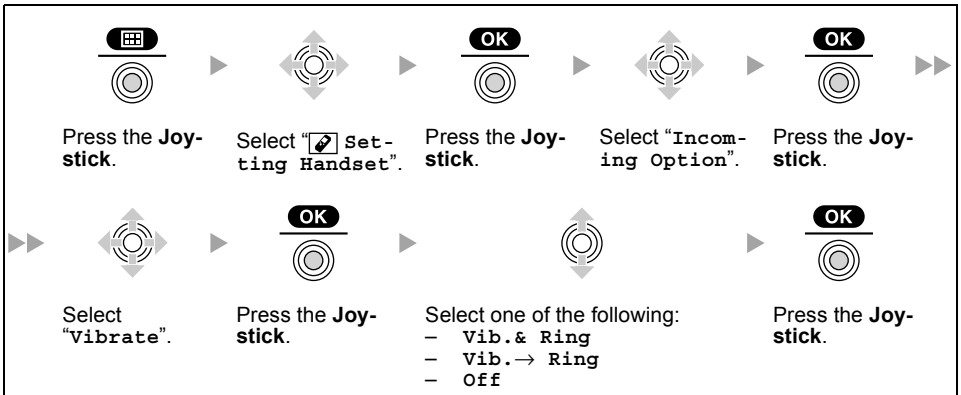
OK

OK

Press the Joystick.

Select "Setting Handset".

Press the Joystick.

Select "Incoming Option".

Press the Joystick.

OK

OK

Select "Vibrate".

Press the Joystick.

Select one of the following:
– Vib.& Ring
– Vib.$\rightarrow$ Ring
– Off

Press the Joystick.